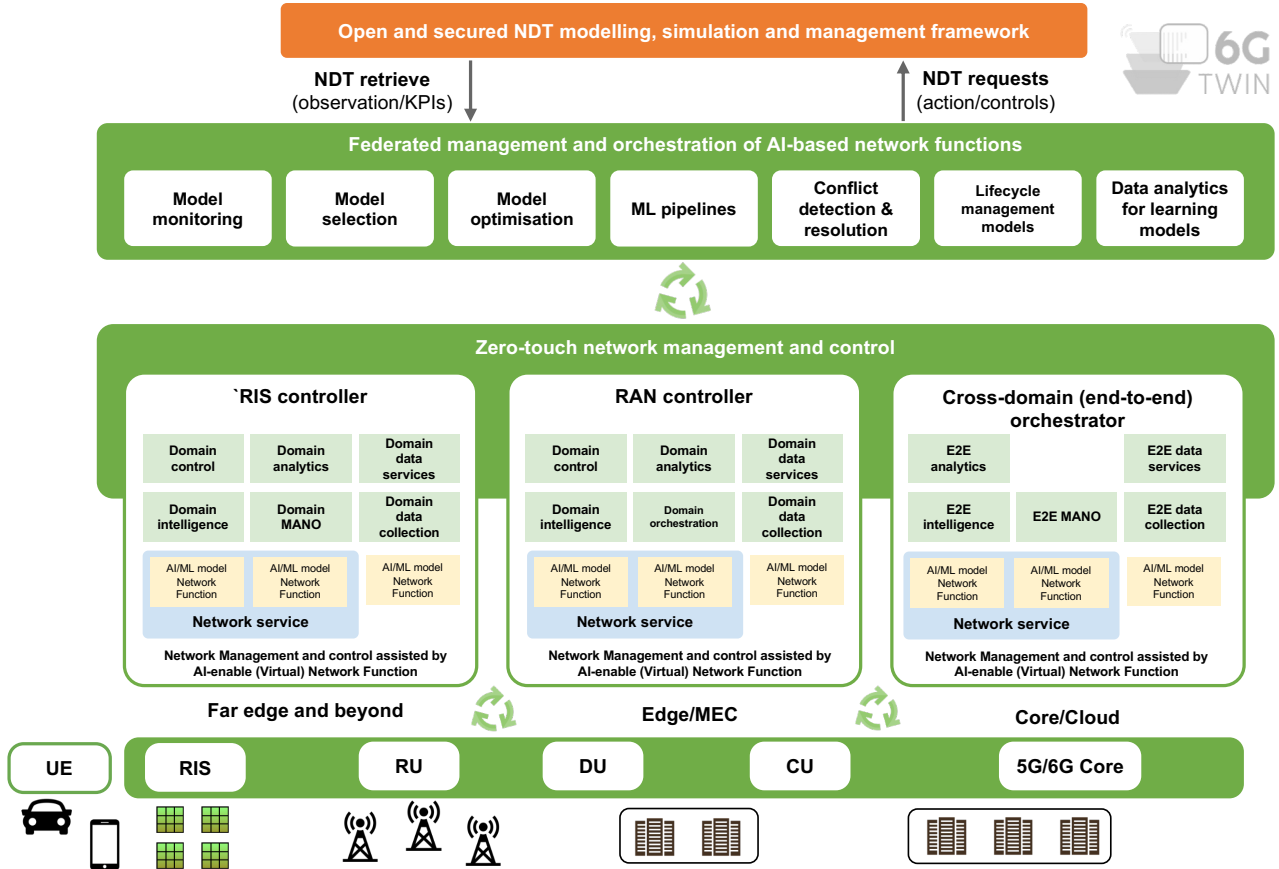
Open and secured NDT modelling, simulation and management framework

6G TWIN

NDT retrieve
(observation/KPIs)

NDT requests
(action/controls)

Federated management and orchestration of AI-based network functions

Model monitoring

Model selection

Model optimisation

ML pipelines

Conflict detection & resolution

Lifecycle management models

Data analytics for learning models

Zero-touch network management and control

`RIS controller

Domain control

Domain analytics

Domain data services

Domain intelligence

Domain MANO

Domain data collection

AI/ML model Network Function

AI/ML model Network Function

AI/ML model Network Function

Network service

Network Management and control assisted by AI-enable (Virtual) Network Function

RAN controller

Domain control

Domain analytics

Domain data services

Domain intelligence

Domain orchestration

Domain data collection

AI/ML model Network Function

AI/ML model Network Function

AI/ML model Network Function

Network service

Network Management and control assisted by AI-enable (Virtual) Network Function

Cross-domain (end-to-end) orchestrator

E2E analytics

E2E data services

E2E intelligence

E2E MANO

E2E data collection

AI/ML model Network Function

AI/ML model Network Function

AI/ML model Network Function

Network service

Network Management and control assisted by AI-enable (Virtual) Network Function

Far edge and beyond

Edge/MEC

Core/Cloud

UE

RIS

RU

DU

CU

5G/6G Core